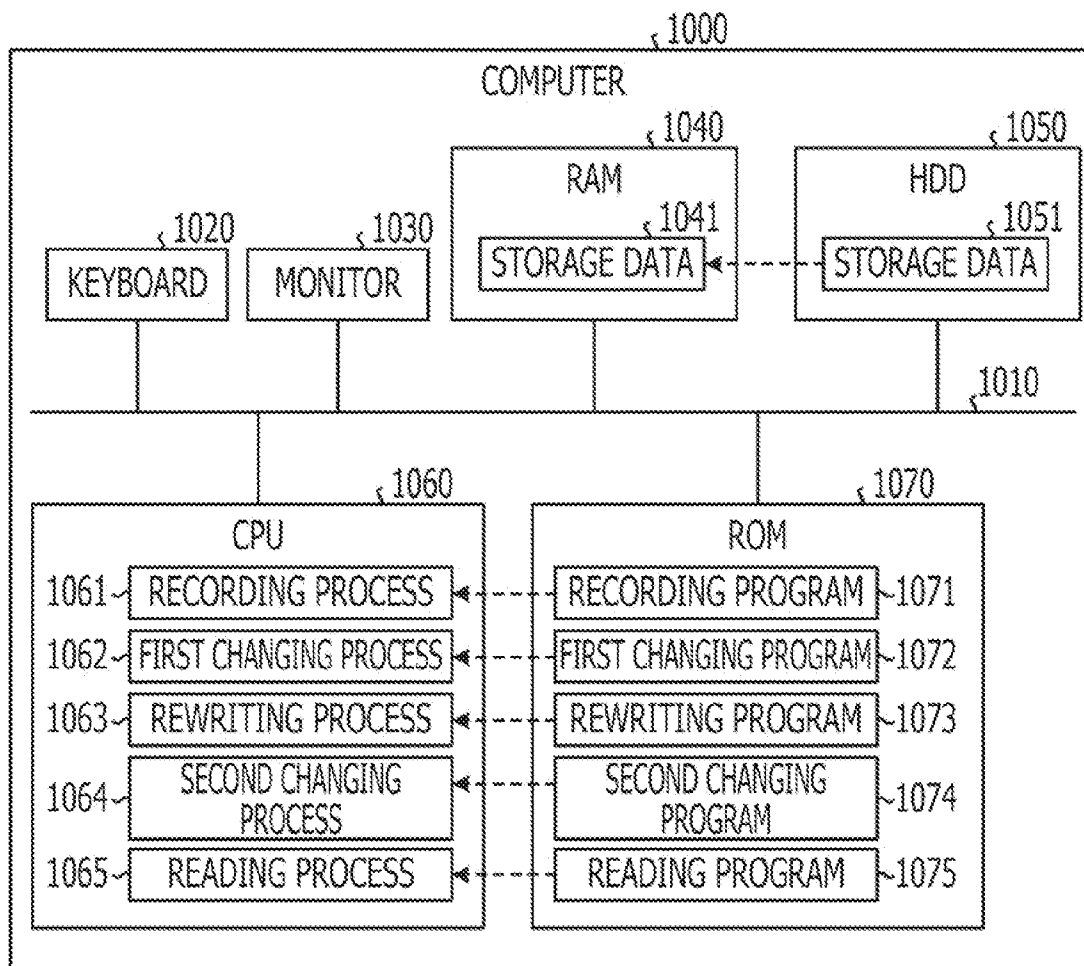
1000
COMPUTER
1040
RAM
1041
STORAGE DATA
1050
HDD
1051
STORAGE DATA
1020
KEYBOARD
1030
MONITOR
1010
1060
CPU
1061 RECORDING PROCESS
1062 FIRST CHANGING PROCESS
1063 REWRITING PROCESS
1064 SECOND CHANGING PROCESS
1065 READING PROCESS
1070
ROM
RECORDING PROGRAM 1071
FIRST CHANGING PROGRAM 1072
REWRITING PROGRAM 1073
SECOND CHANGING PROGRAM 1074
READING PROGRAM 1075